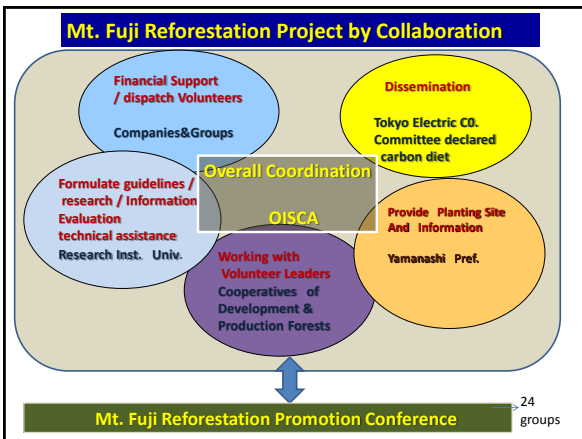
Mt. Fuji Reforestation Project by Collaboration

Financial Support / dispatch Volunteers

Companies&Groups

Dissemination

Tokyo Electric C0. Committee declared carbon diet

Formulate guidelines / research / Information Evaluation technical assistance

Research Inst. Univ.

Overall Coordination

OISCA

Provide Planting Site And Information

Yamanashi Pref.

Working with Volunteer Leaders

Cooperatives of Development & Production Forests

Mt. Fuji Reforestation Promotion Conference

24 groups